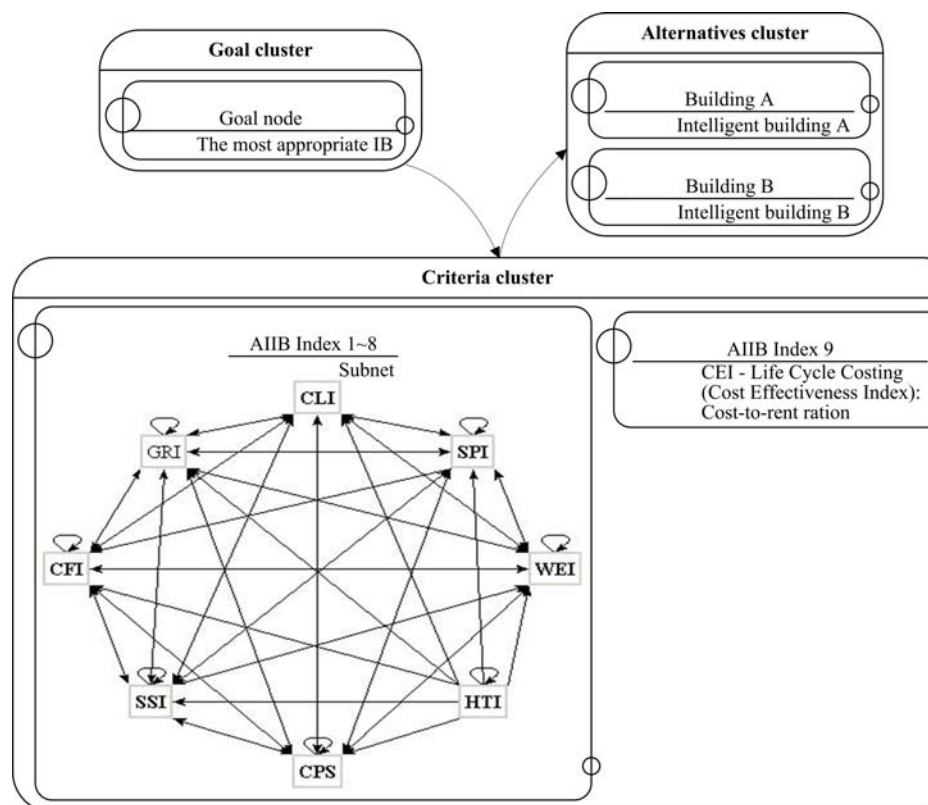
Goal cluster

Goal node

The most appropriate IB

Alternatives cluster

Building A

Intelligent building A

Building B

Intelligent building B

Criteria cluster

AIIB Index 1~8

Subnet

CLI

GRI

SPI

CFI

WEI

SSI

HTI

CPS

AIIB Index 9

CEI - Life Cycle Costing (Cost Effectiveness Index): Cost-to-rent ration